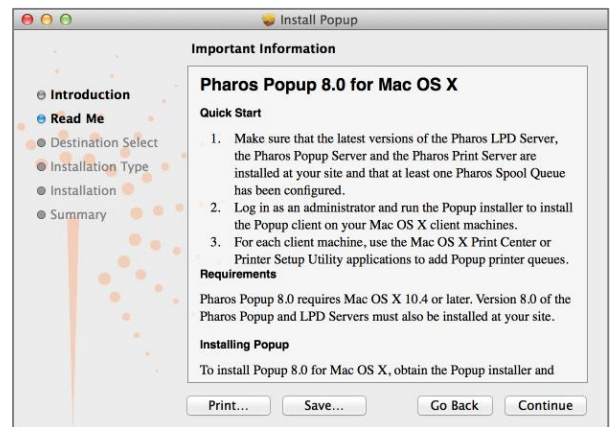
Install Popup

Important Information

Introduction
Read Me
Destination Select
Installation Type
Installation
Summary

Pharos Popup 8.0 for Mac OS X

Quick Start

1. Make sure that the latest versions of the Pharos LPD Server, the Pharos Popup Server and the Pharos Print Server are installed at your site and that at least one Pharos Spool Queue has been configured.
2. Log in as an administrator and run the Popup installer to install the Popup client on your Mac OS X client machines.
3. For each client machine, use the Mac OS X Print Center or Printer Setup Utility applications to add Popup printer queues.

Requirements

Pharos Popup 8.0 requires Mac OS X 10.4 or later. Version 8.0 of the Pharos Popup and LPD Servers must also be installed at your site.

Installing Popup

To install Popup 8.0 for Mac OS X, obtain the Popup installer and

Print... Save... Go Back Continue